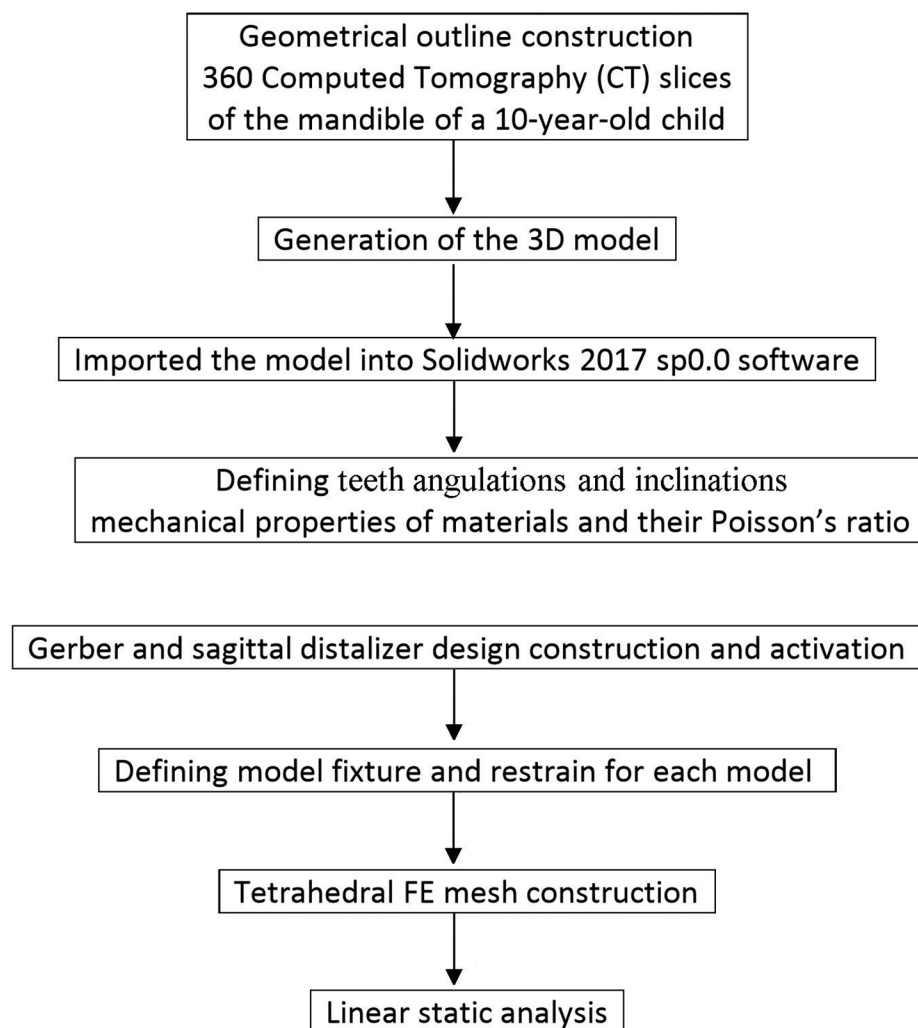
Geometrical outline construction
360 Computed Tomography (CT) slices of the mandible of a 10-year-old child

Generation of the 3D model

Imported the model into Solidworks 2017 sp0.0 software

Defining teeth angulations and inclinations
mechanical properties of materials and their Poisson’s ratio

Gerber and sagittal distalizer design construction and activation

Defining model fixture and restrain for each model

Tetrahedral FE mesh construction

Linear static analysis